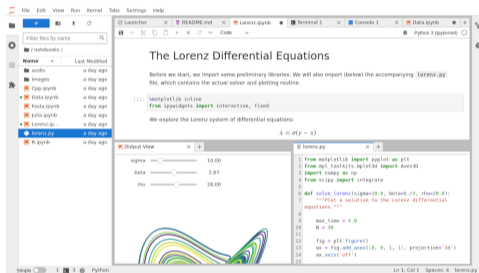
File Edit View Run Kernel Tabs Settings Help

Filter files by name

/ notebooks /

| Name | Last Modified |
|---|---|
| audio | a day ago |
| images | a day ago |
| Cpp.ipynb | a day ago |
| Data.ipynb | a day ago |
| Fasta.ipynb | a day ago |
| Julia.ipynb | a day ago |
| Lorenz.ip... | a day ago |
| lorenz.py | a day ago |
| R.ipynb | a day ago |

Launcher | README.md | Lorenz.ipynb | Terminal 1 | Console 1 | Data.ipynb

Code

Python 3 (ipykernel)

The Lorenz Differential Equations

Before we start, we import some preliminary libraries. We will also import (below) the accompanying lorenz.py file, which contains the actual solver and plotting routine.

[1]: %matplotlib inline
from ipywidgets import interactive, fixed

We explore the Lorenz system of differential equations:

$\dot{x} = \sigma(y - x)$

Output View

sigma 10.00
beta 2.67
rho 28.00

lorenz.py

1 from matplotlib import pyplot as plt
2 from mpl_toolkits.mplot3d import Axes3D
3 import numpy as np
4 from scipy import integrate
5
6 def solve_lorenz(sigma=10.0, beta=8./3, rho=28.0):
7     """Plot a solution to the Lorenz differential
8     equations."""
9
10    max_time = 4.0
11    N = 30
12
13    fig = plt.figure()
14    ax = fig.add_axes([0, 0, 1, 1], projection='3d')
15    ax.axis('off')

Simple 1 3 Python

Ln 1, Col 1 Spaces: 4 lorenz.py